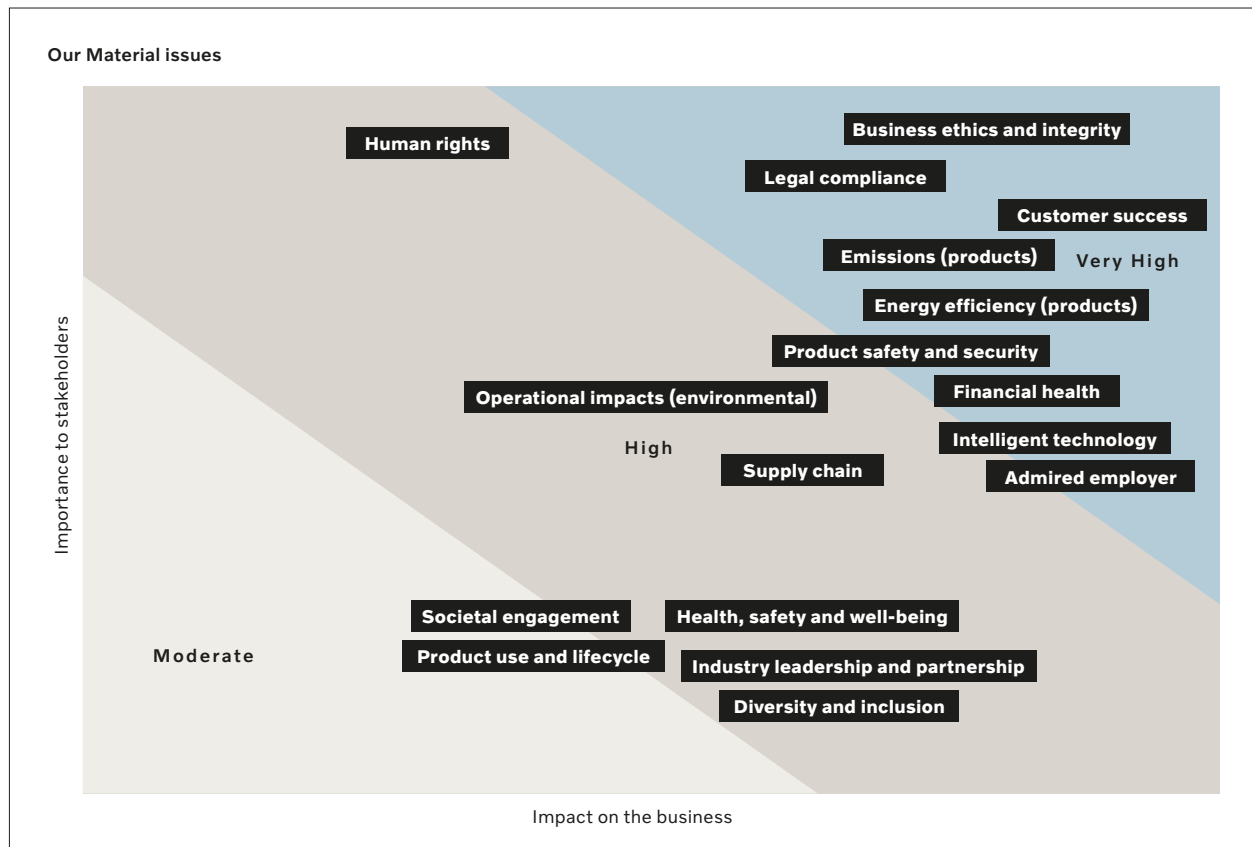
Our Material issues

Human rights

Business ethics and integrity

Legal compliance

Customer success

Emissions (products)

Very High

Energy efficiency (products)

Product safety and security

Operational impacts (environmental)

Financial health

Intelligent technology

High

Supply chain

Admired employer

Importance to stakeholders

Societal engagement

Health, safety and well-being

Moderate

Product use and lifecycle

Industry leadership and partnership

Diversity and inclusion

Impact on the business